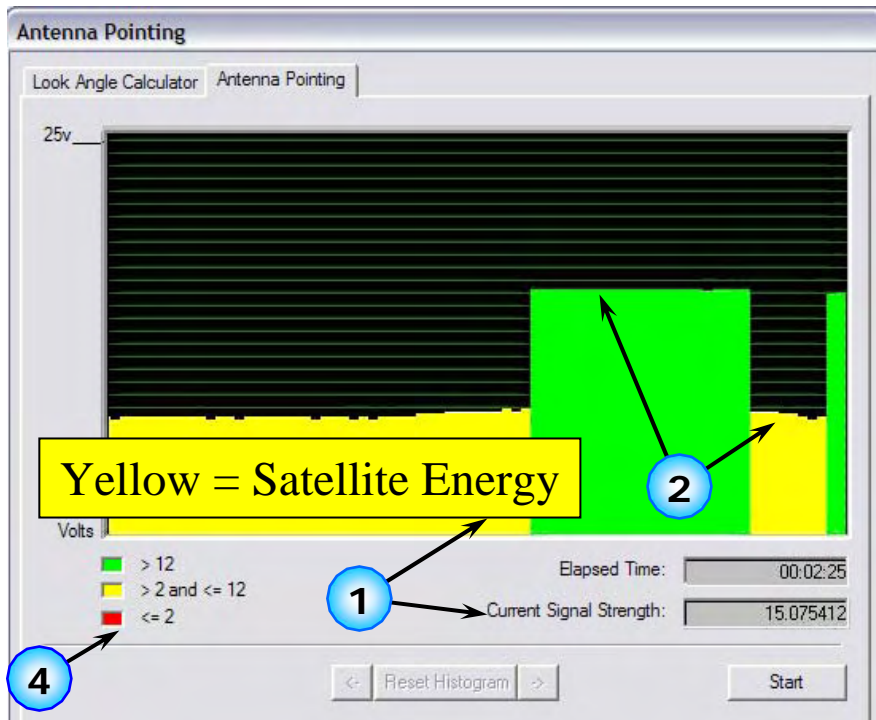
Antenna Pointing

Look Angle Calculator | Antenna Pointing

25v

Yellow = Satellite Energy

2

Volts

> 12

> 2 and <= 12

<= 2

1

Elapsed Time: 00:02:25

Current Signal Strength: 15.075412

4

<- Reset Histogram ->

Start